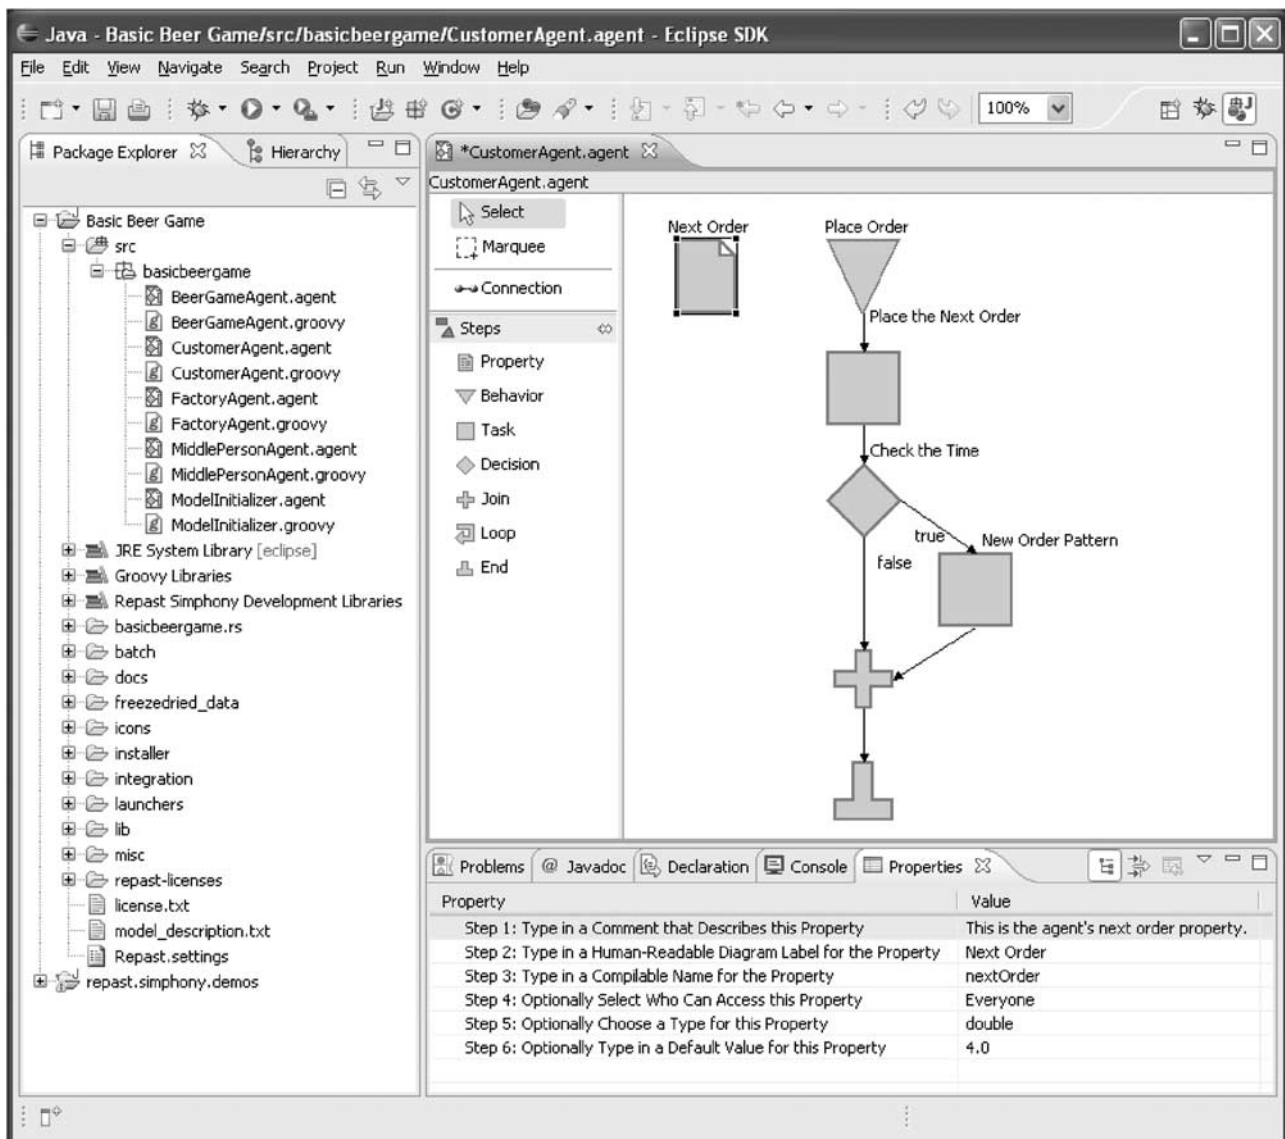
Java - Basic Beer Game/src/basicbeergame/CustomerAgent.agent - Eclipse SDK

File Edit View Navigate Search Project Run Window Help

100%

Package Explorer Hierarchy

Basic Beer Game
src
basicbeergame
BeerGameAgent.agent
BeerGameAgent.groovy
CustomerAgent.agent
CustomerAgent.groovy
FactoryAgent.agent
FactoryAgent.groovy
MiddlePersonAgent.agent
MiddlePersonAgent.groovy
ModelInitializer.agent
ModelInitializer.groovy
JRE System Library [eclipse]
Groovy Libraries
Repast Simphony Development Libraries
basicbeergame.rs
batch
docs
freezedried_data
icons
installer
integration
launchers
lib
misc
repast-licenses
license.txt
model_description.txt
Repast.settings
repast.simphony.demos

*CustomerAgent.agent

CustomerAgent.agent

Select
Marquee
Connection
Steps
Property
Behavior
Task
Decision
Join
Loop
End

Next Order
Place Order
Place the Next Order
Check the Time
true
New Order Pattern
false

Problems @ Javadoc Declaration Console Properties

| Property | Value |
|---|---|
| Step 1: Type in a Comment that Describes this Property | This is the agent's next order property. |
| Step 2: Type in a Human-Readable Diagram Label for the Property | Next Order |
| Step 3: Type in a Compilable Name for the Property | nextOrder |
| Step 4: Optionally Select Who Can Access this Property | Everyone |
| Step 5: Optionally Choose a Type for this Property | double |
| Step 6: Optionally Type in a Default Value for this Property | 4.0 |